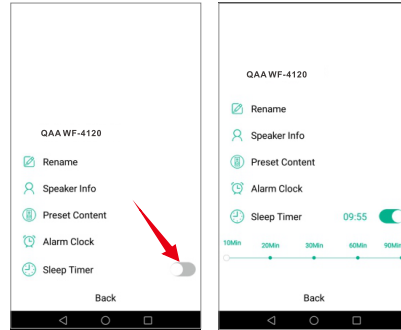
QAA WF-4120

Rename

Speaker Info

Preset Content

Alarm Clock

Sleep Timer

Back

QAA WF-4120

Rename

Speaker Info

Preset Content

Alarm Clock

Sleep Timer 09:55

10Min 20Min 30Min 60Min 90Min

Back